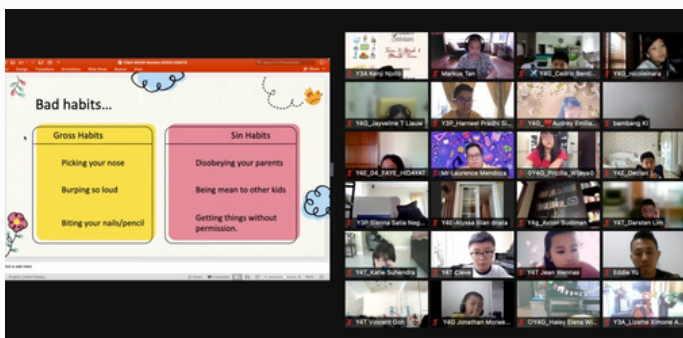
Bad habits...

Gross Habits

Picking your nose

Burping so loud

Biting your nails/pencil

Sin Habits

Disobeying your parents

Being mean to other kids

Getting things without permission.

Y3A Kenji Njoto
Markus Tan
Y6G_Cedric Benti...
Y4G_nicolelmara
Y4G_Jayveline T Liauw
Y3P_Hameel Pradhi Si...
Y6G_Audrey Emilia...
bambang KI
Y4E_04_FAYE_HIDAYAT
Mr Laurence Mendoza
OY4G_Pricilla_Wijaya0
Y4E_Declan
Y3P_Sienna Satia Neg...
Y4E-Alyssa Sian dnata
Y6g_Aiden Budiman
Y4T_Darsten Lim
Y4T_Katie Suhendra
Y4T Cleve
Y4T Jean Wennas
Eddie Yu
Y4T Vincent Goh
Y4G_Jonathan Morwe...
Y4G_Haley Elena Wi...
Y3A_Lizette Ximore A...